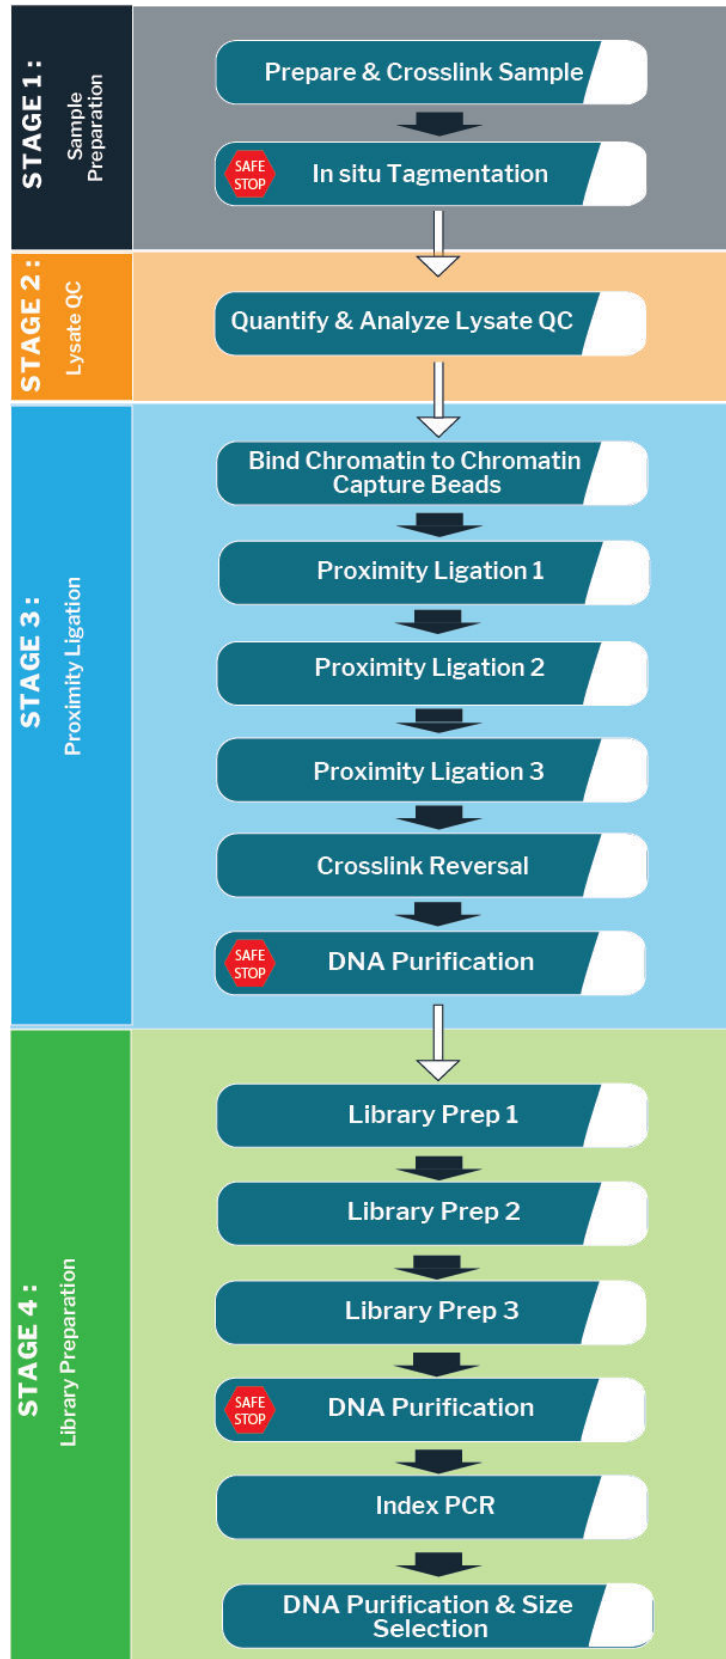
STAGE 1 :
Sample Preparation

Prepare & Crosslink Sample

SAFE STOP In situ Tagmentation

STAGE 2 :
Lysate QC

Quantify & Analyze Lysate QC

STAGE 3 :
Proximity Ligation

Bind Chromatin to Chromatin Capture Beads

Proximity Ligation 1

Proximity Ligation 2

Proximity Ligation 3

Crosslink Reversal

SAFE STOP DNA Purification

STAGE 4 :
Library Preparation

Library Prep 1

Library Prep 2

Library Prep 3

SAFE STOP DNA Purification

Index PCR

DNA Purification & Size Selection